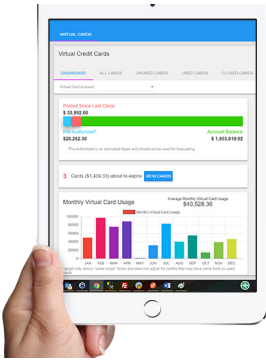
VIRTUAL CARDS

Virtual Credit Cards

DASHBOARD ALL CARDS UNUSED CARDS USED CARDS CLOSED CARDS

Virtual Card Account

Posted Since Last Close
$ 30,992.00

Pre-Authorized* Account Balance
$20,292.20 $ 1,803,819.92

*Pre-Authorized is an estimated figure and should not be used for forecasting

3 Cards ($1,409.33) about to expire VIEW CARDS

Monthly Virtual Card Usage

Average Monthly Virtual Card Usage
$40,528.30

Monthly Virtual Card

100000
80000
60000
40000
20000
0

JAN FEB MAR APR MAY JUN JUL AUG SEP OCT NOV DEC

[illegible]